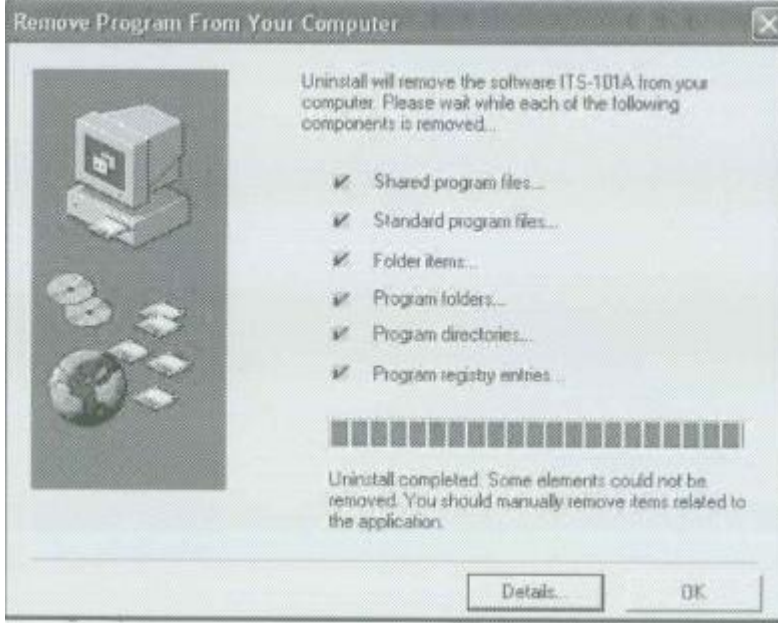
Remove Program From Your Computer

Uninstall will remove the software ITS-101A from your computer. Please wait while each of the following components is removed...

Shared program files...

Standard program files...

Folder items...

Program folders...

Program directories...

Program registry entries...

Uninstall completed. Some elements could not be removed. You should manually remove items related to the application.

Details...

OK